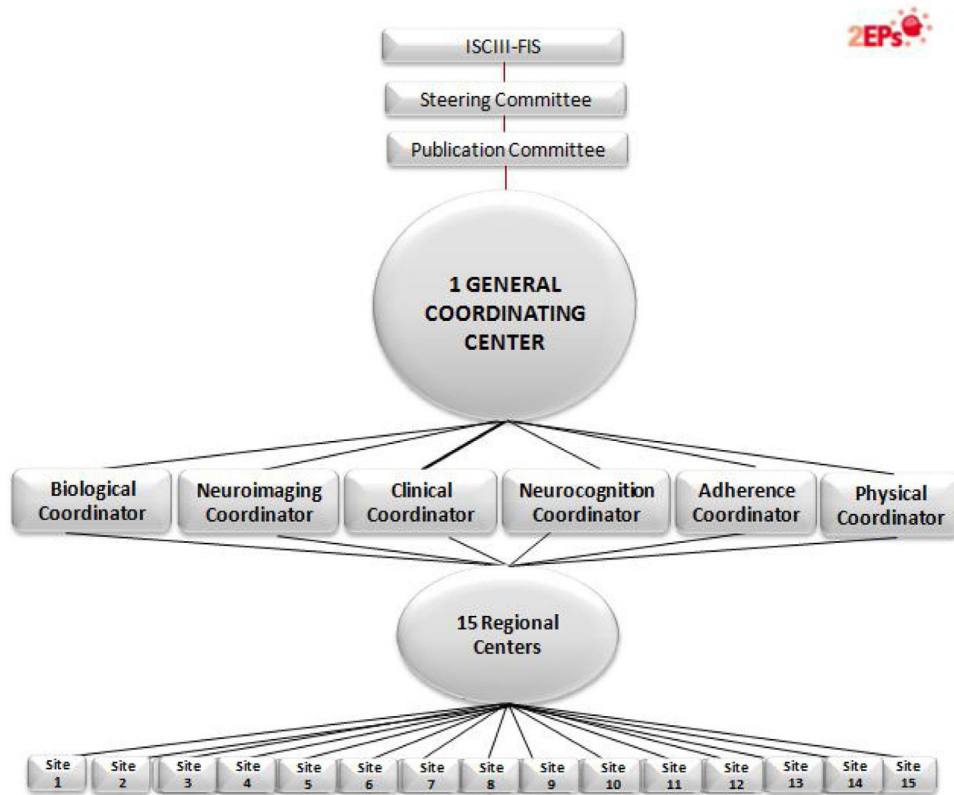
2EPs

ISCIII-FIS

Steering Committee

Publication Committee

1 GENERAL COORDINATING CENTER

Biological Coordinator

Neuroimaging Coordinator

Clinical Coordinator

Neurocognition Coordinator

Adherence Coordinator

Physical Coordinator

15 Regional Centers

Site 1

Site 2

Site 3

Site 4

Site 5

Site 6

Site 7

Site 8

Site 9

Site 10

Site 11

Site 12

Site 13

Site 14

Site 15